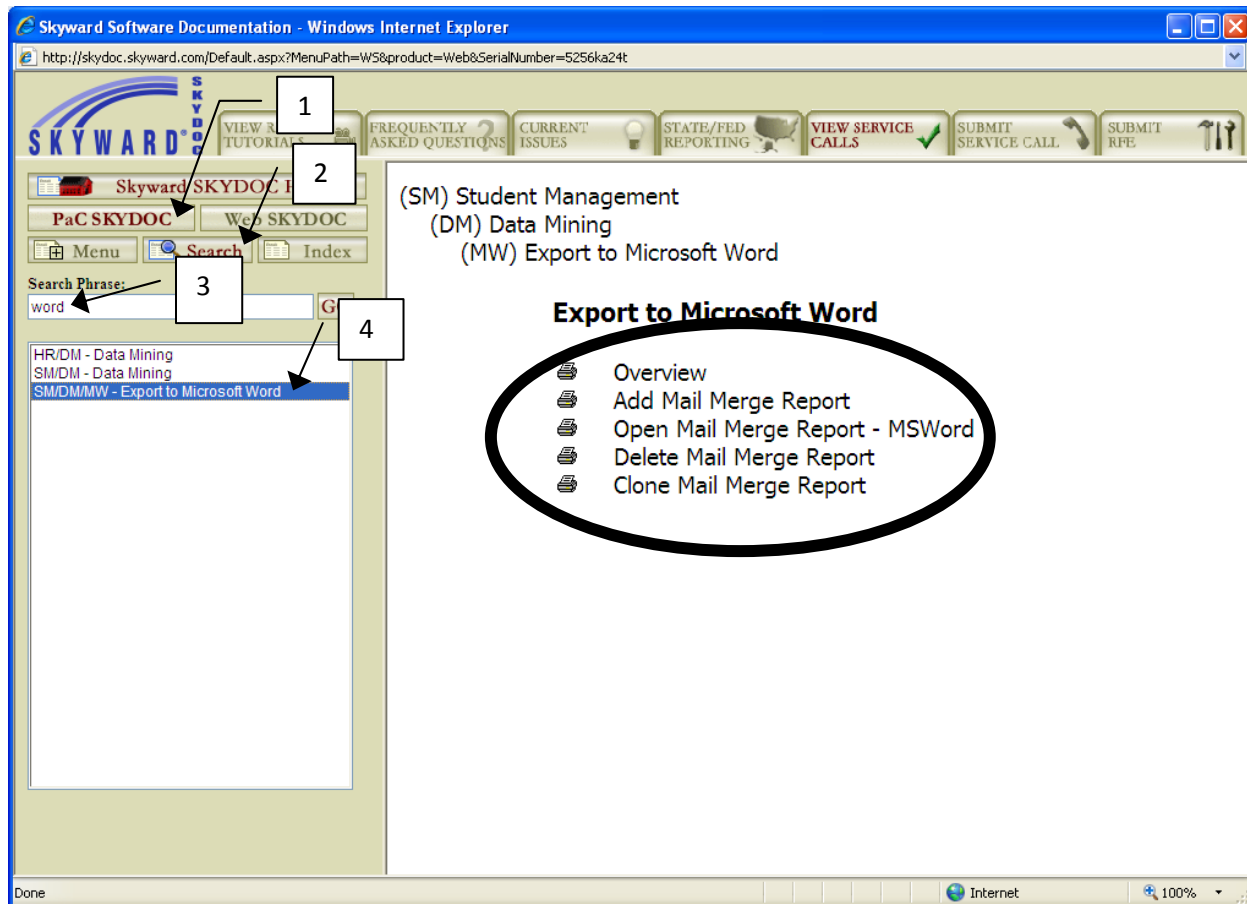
Skyward Software Documentation - Windows Internet Explorer

http://skydoc.skyward.com/Default.aspx?MenuPath=WS&product=Web&SerialNumber=5256ka24t

SKYWARD SKYDOC

VIEW R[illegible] TUTORIALS

FREQUENTLY ASKED QUESTIONS

CURRENT ISSUES

STATE/FED REPORTING

VIEW SERVICE CALLS

SUBMIT SERVICE CALL

SUBMIT RFE

1

2

Skyward SKYDOC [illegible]

PaC SKYDOC

Web SKYDOC

Menu

Search

Index

3

Search Phrase:

word

G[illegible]

4

HR/DM - Data Mining
SM/DM - Data Mining
SM/DM/MW - Export to Microsoft Word

(SM) Student Management
(DM) Data Mining
(MW) Export to Microsoft Word

Export to Microsoft Word

Overview
Add Mail Merge Report
Open Mail Merge Report - MSWord
Delete Mail Merge Report
Clone Mail Merge Report

Done

Internet

100%